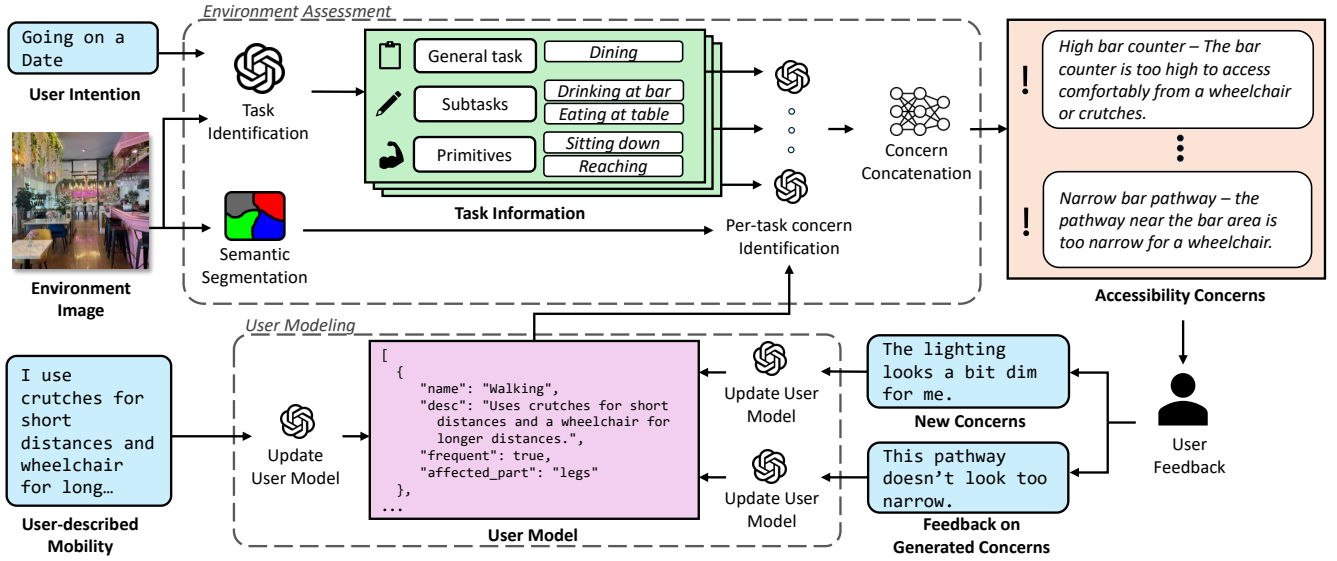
Environment Assessment

Going on a Date

User Intention

Task Identification

General task | Dining

Subtasks | Drinking at bar | Eating at table

Primitives | Sitting down | Reaching

Task Information

Concern Concatenation

Per-task concern Identification

Semantic Segmentation

Environment Image

High bar counter – The bar counter is too high to access comfortably from a wheelchair or crutches.

Narrow bar pathway – the pathway near the bar area is too narrow for a wheelchair.

Accessibility Concerns

User Modeling

I use crutches for short distances and wheelchair for long…

User-described Mobility

Update User Model

[
  {
    "name": "Walking",
    "desc": "Uses crutches for short distances and a wheelchair for longer distances.",
    "frequent": true,
    "affected_part": "legs"
  },
...

User Model

Update User Model

Update User Model

The lighting looks a bit dim for me.

New Concerns

This pathway doesn't look too narrow.

Feedback on Generated Concerns

User Feedback